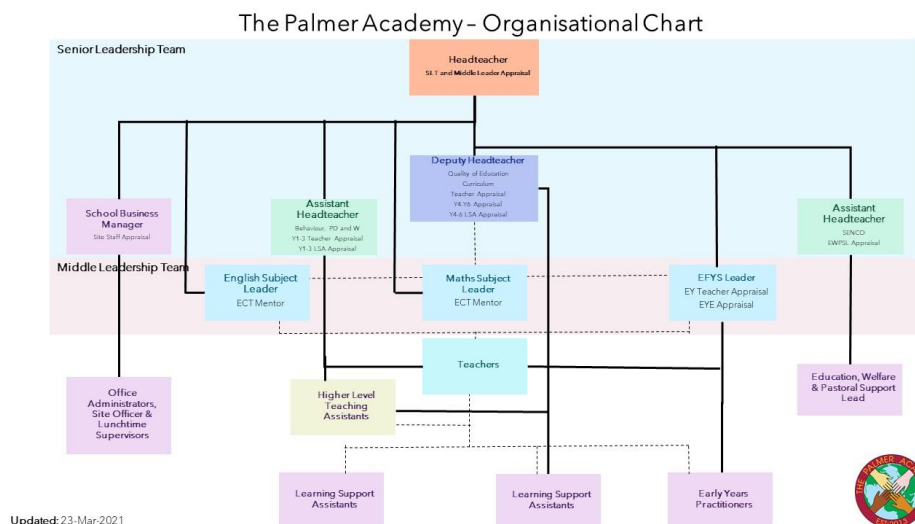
The Palmer Academy – Organisational Chart

Senior Leadership Team

Headteacher
SLT and Middle Leader Appraisal

Deputy Headteacher
Quality of Education
Curriculum
Teacher Appraisal
Y4-Y6 Appraisal
Y4-6 LSA Appraisal

School Business Manager
Site Staff Appraisal

Assistant Headteacher
Behaviour, PD and W
Y1-3 Teacher Appraisal
Y1-3 LSA Appraisal

Assistant Headteacher
SENCO
EWPSL Appraisal

Middle Leadership Team

English Subject Leader
ECT Mentor

Maths Subject Leader
ECT Mentor

EFYS Leader
EY Teacher Appraisal
EYE Appraisal

Teachers

Office Administrators, Site Officer & Lunchtime Supervisors

Higher Level Teaching Assistants

Education, Welfare & Pastoral Support Lead

Learning Support Assistants

Learning Support Assistants

Early Years Practitioners

Updated: 23-Mar-2021

THE PALMER AC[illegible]
EST. 2013